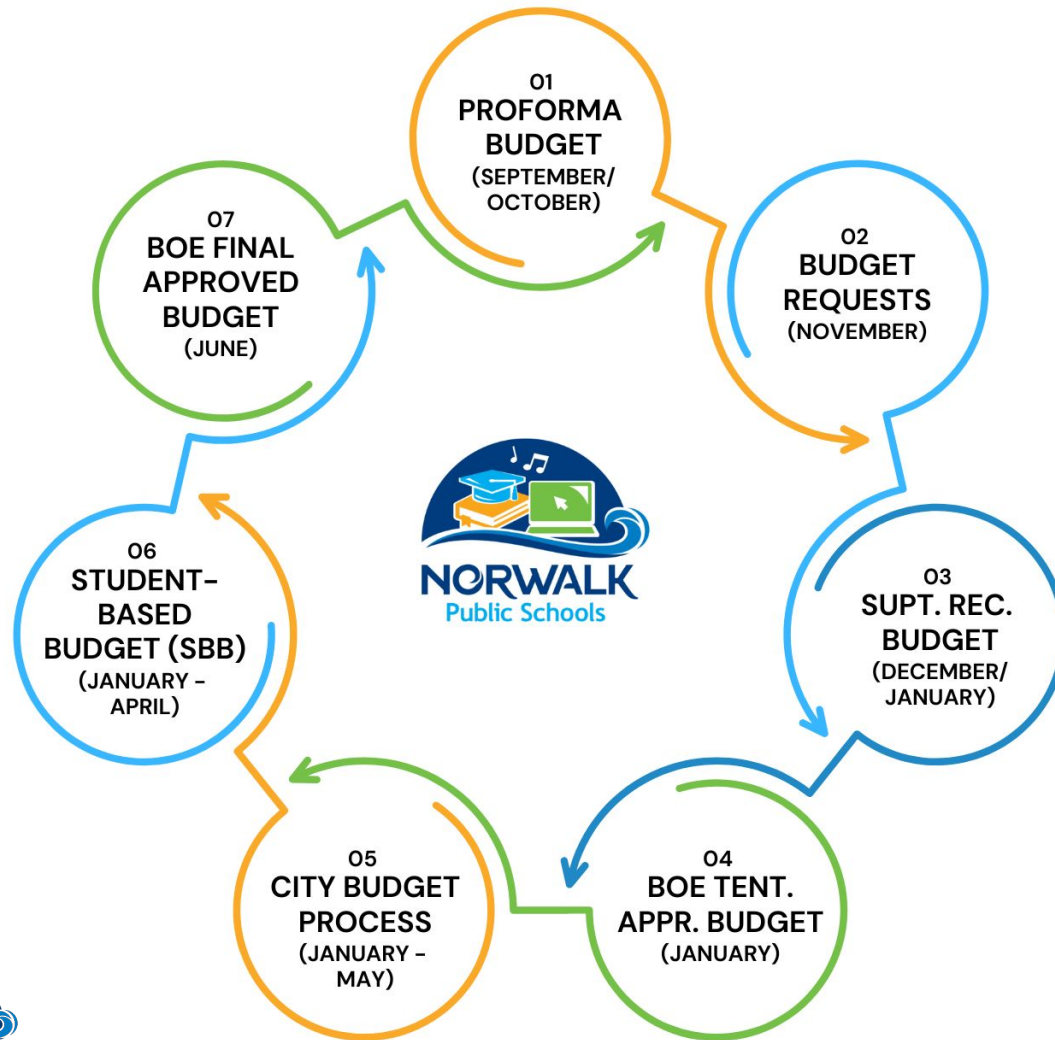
01
PROFORMA BUDGET
(SEPTEMBER/ OCTOBER)

02
BUDGET REQUESTS
(NOVEMBER)

03
SUPT. REC. BUDGET
(DECEMBER/ JANUARY)

04
BOE TENT. APPR. BUDGET
(JANUARY)

05
CITY BUDGET PROCESS
(JANUARY - MAY)

06
STUDENT-BASED BUDGET (SBB)
(JANUARY - APRIL)

07
BOE FINAL APPROVED BUDGET
(JUNE)

NORWALK
Public Schools